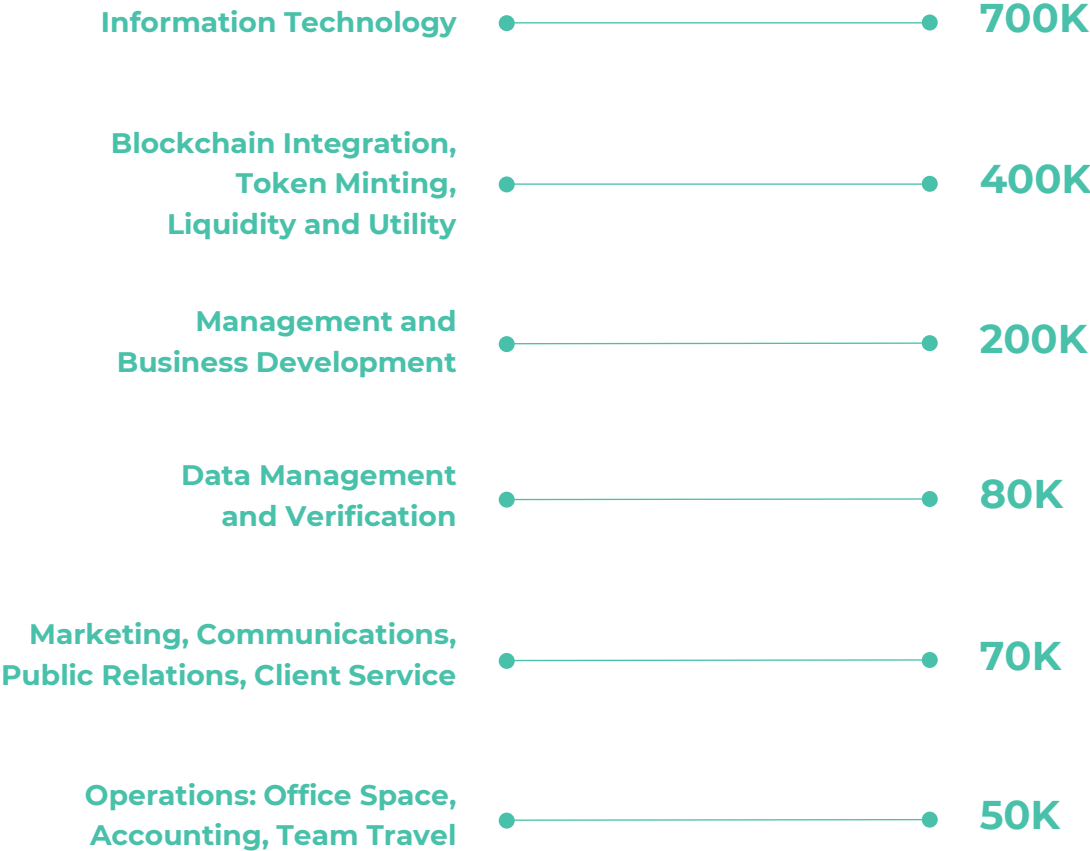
Information Technology 700K

Blockchain Integration, Token Minting, Liquidity and Utility 400K

Management and Business Development 200K

Data Management and Verification 80K

Marketing, Communications, Public Relations, Client Service 70K

Operations: Office Space, Accounting, Team Travel 50K